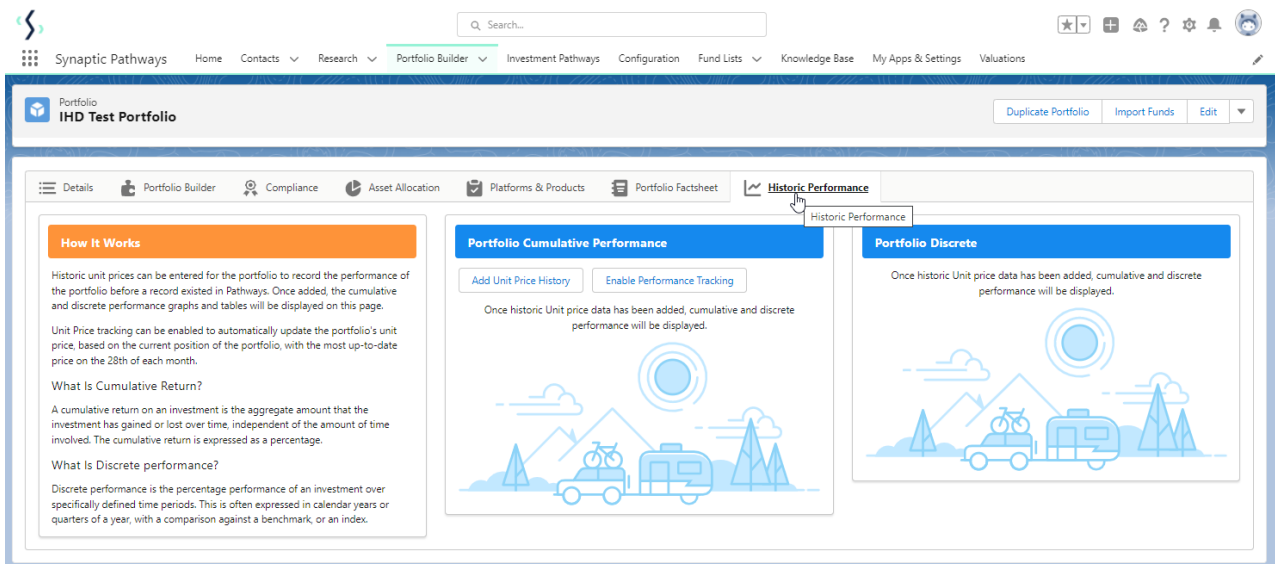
Search...

Synaptic Pathways Home Contacts Research Portfolio Builder Investment Pathways Configuration Fund Lists Knowledge Base My Apps & Settings Valuations

Portfolio
IHD Test Portfolio

Duplicate Portfolio Import Funds Edit

Details Portfolio Builder Compliance Asset Allocation Platforms & Products Portfolio Factsheet Historic Performance

Historic Performance

How It Works

Historic unit prices can be entered for the portfolio to record the performance of the portfolio before a record existed in Pathways. Once added, the cumulative and discrete performance graphs and tables will be displayed on this page.

Unit Price tracking can be enabled to automatically update the portfolio's unit price, based on the current position of the portfolio, with the most up-to-date price on the 28th of each month.

What Is Cumulative Return?

A cumulative return on an investment is the aggregate amount that the investment has gained or lost over time, independent of the amount of time involved. The cumulative return is expressed as a percentage.

What Is Discrete performance?

Discrete performance is the percentage performance of an investment over specifically defined time periods. This is often expressed in calendar years or quarters of a year, with a comparison against a benchmark, or an index.

Portfolio Cumulative Performance

Add Unit Price History Enable Performance Tracking

Once historic Unit price data has been added, cumulative and discrete performance will be displayed.

Portfolio Discrete

Once historic Unit price data has been added, cumulative and discrete performance will be displayed.